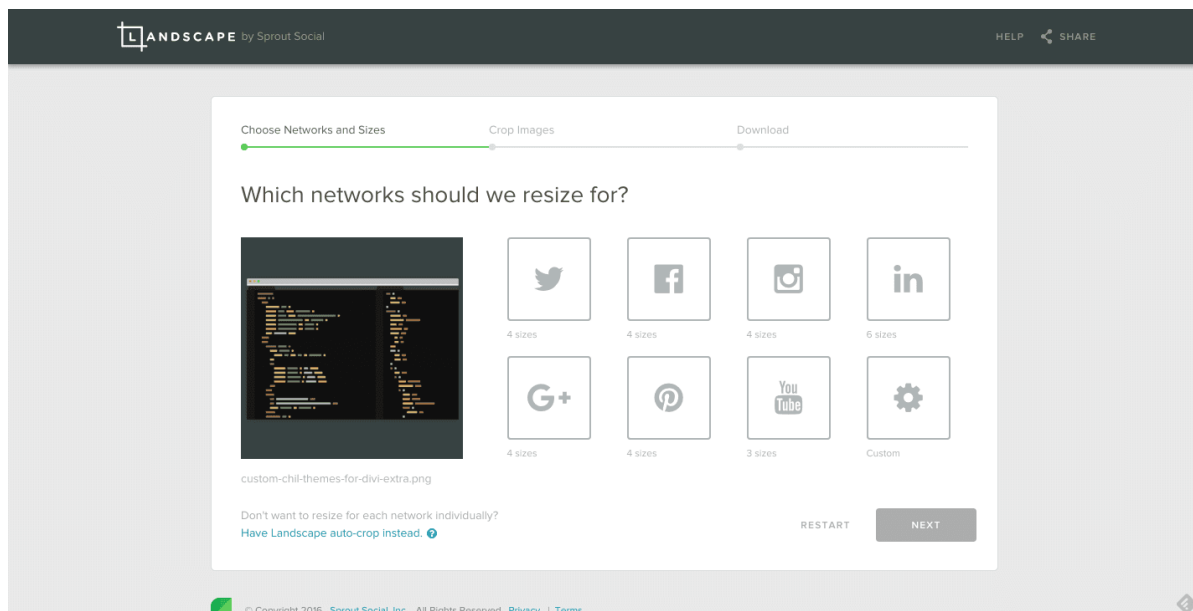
LANDSCAPE by Sprout Social

HELP SHARE

Choose Networks and Sizes

Crop Images

Download

Which networks should we resize for?

4 sizes

4 sizes

4 sizes

in

6 sizes

G+

4 sizes

4 sizes

You Tube

3 sizes

Custom

custom-chil-themes-for-divi-extra.png

Don't want to resize for each network individually?

Have Landscape auto-crop instead.

RESTART

NEXT

© Copyright 2016 Sprout Social, Inc. All Rights Reserved. Privacy | Terms